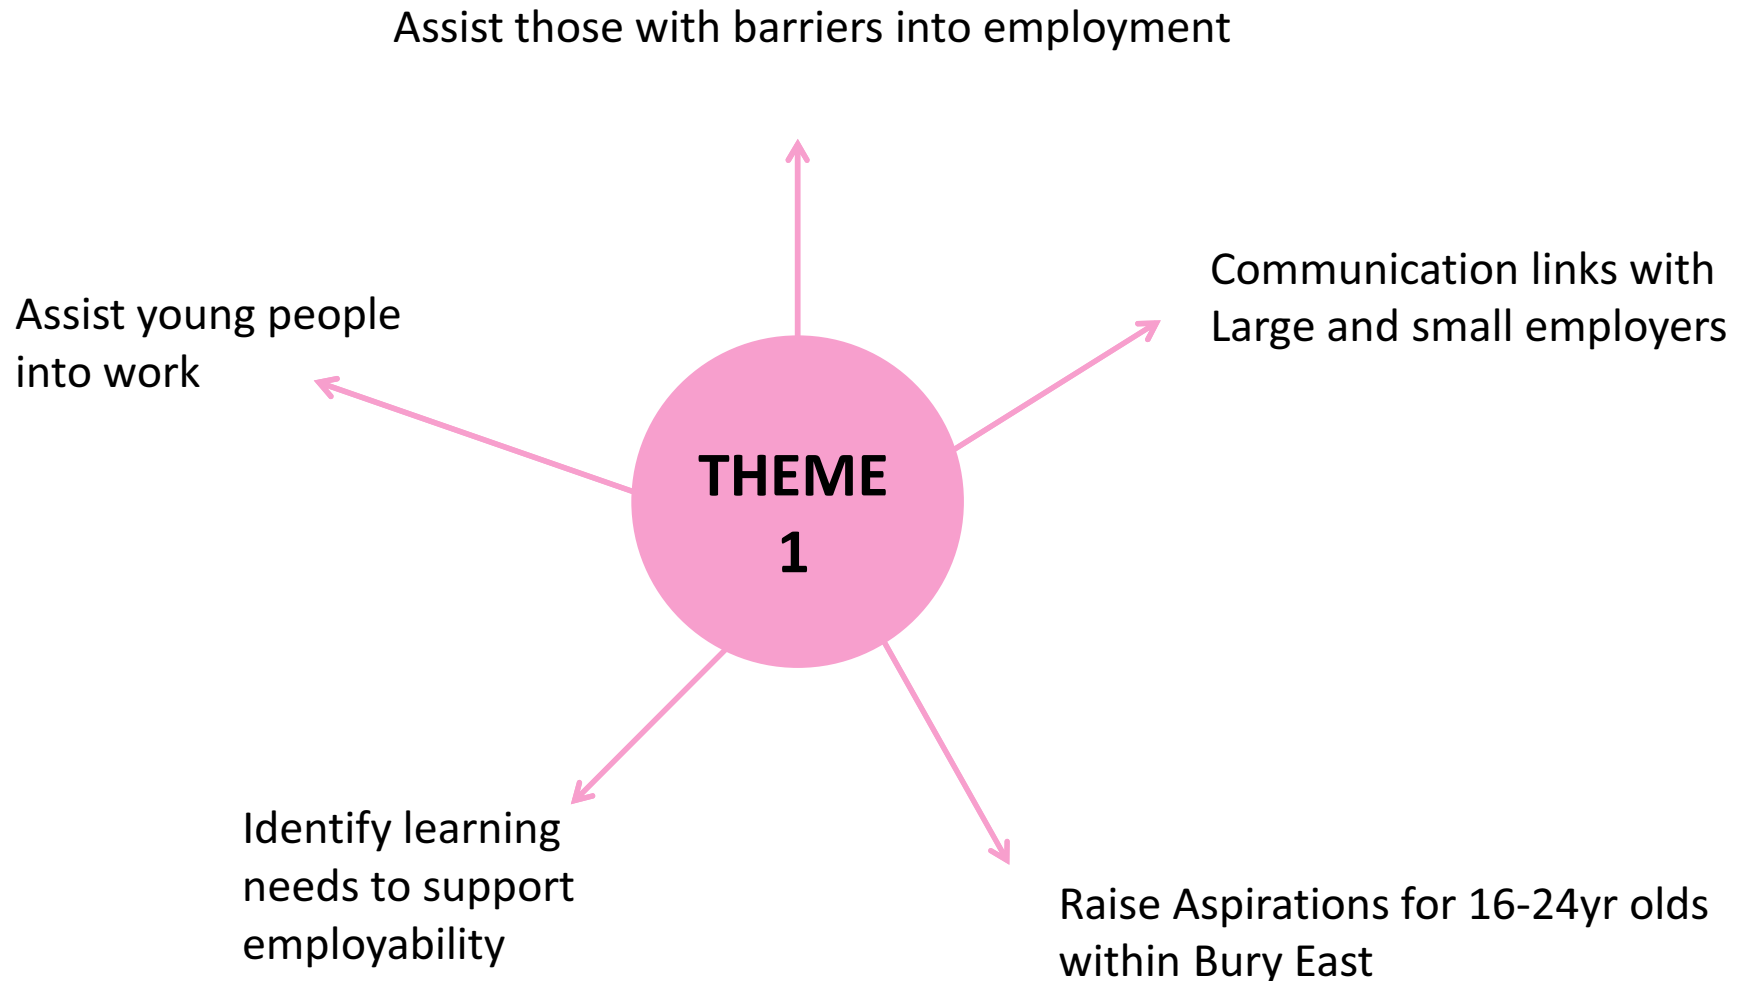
Assist those with barriers into employment

Communication links with Large and small employers

Assist young people into work

THEME 1

Identify learning needs to support employability

Raise Aspirations for 16-24yr olds within Bury East